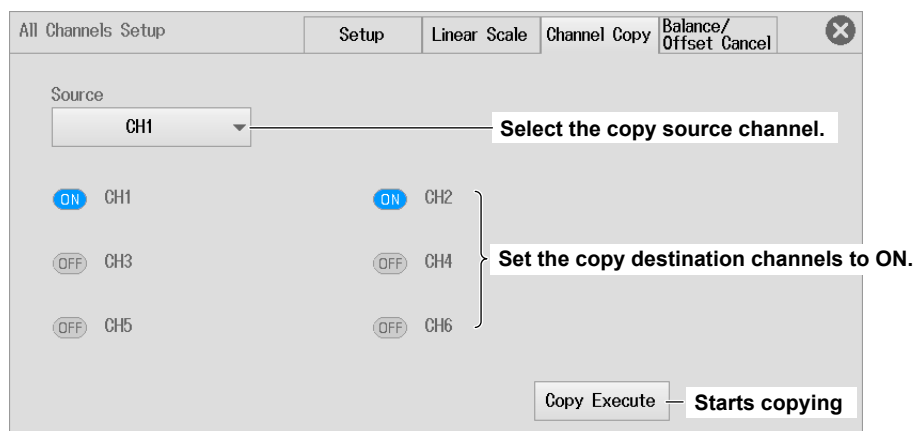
All Channels Setup

Setup | Linear Scale | Channel Copy | Balance/ Offset Cancel

Source

CH1

Select the copy source channel.

ON CH1

ON CH2

OFF CH3

OFF CH4

OFF CH5

OFF CH6

Set the copy destination channels to ON.

Copy Execute

Starts copying